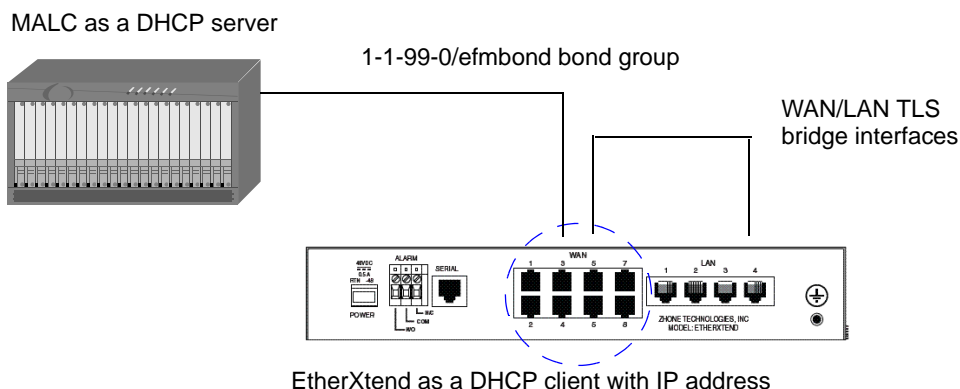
MALC as a DHCP server

1-1-99-0/efmbond bond group

WAN/LAN TLS bridge interfaces

48VDC
0.5A
RTN -48
POWER

ALARM
N/C
COM
N/O

SERIAL

WAN
1 3 5 7
2 4 6 8

LAN
1 2 3 4

ZHONE TECHNOLOGIES, INC
MODEL: ETHERXTEND

EtherXtend as a DHCP client with IP address